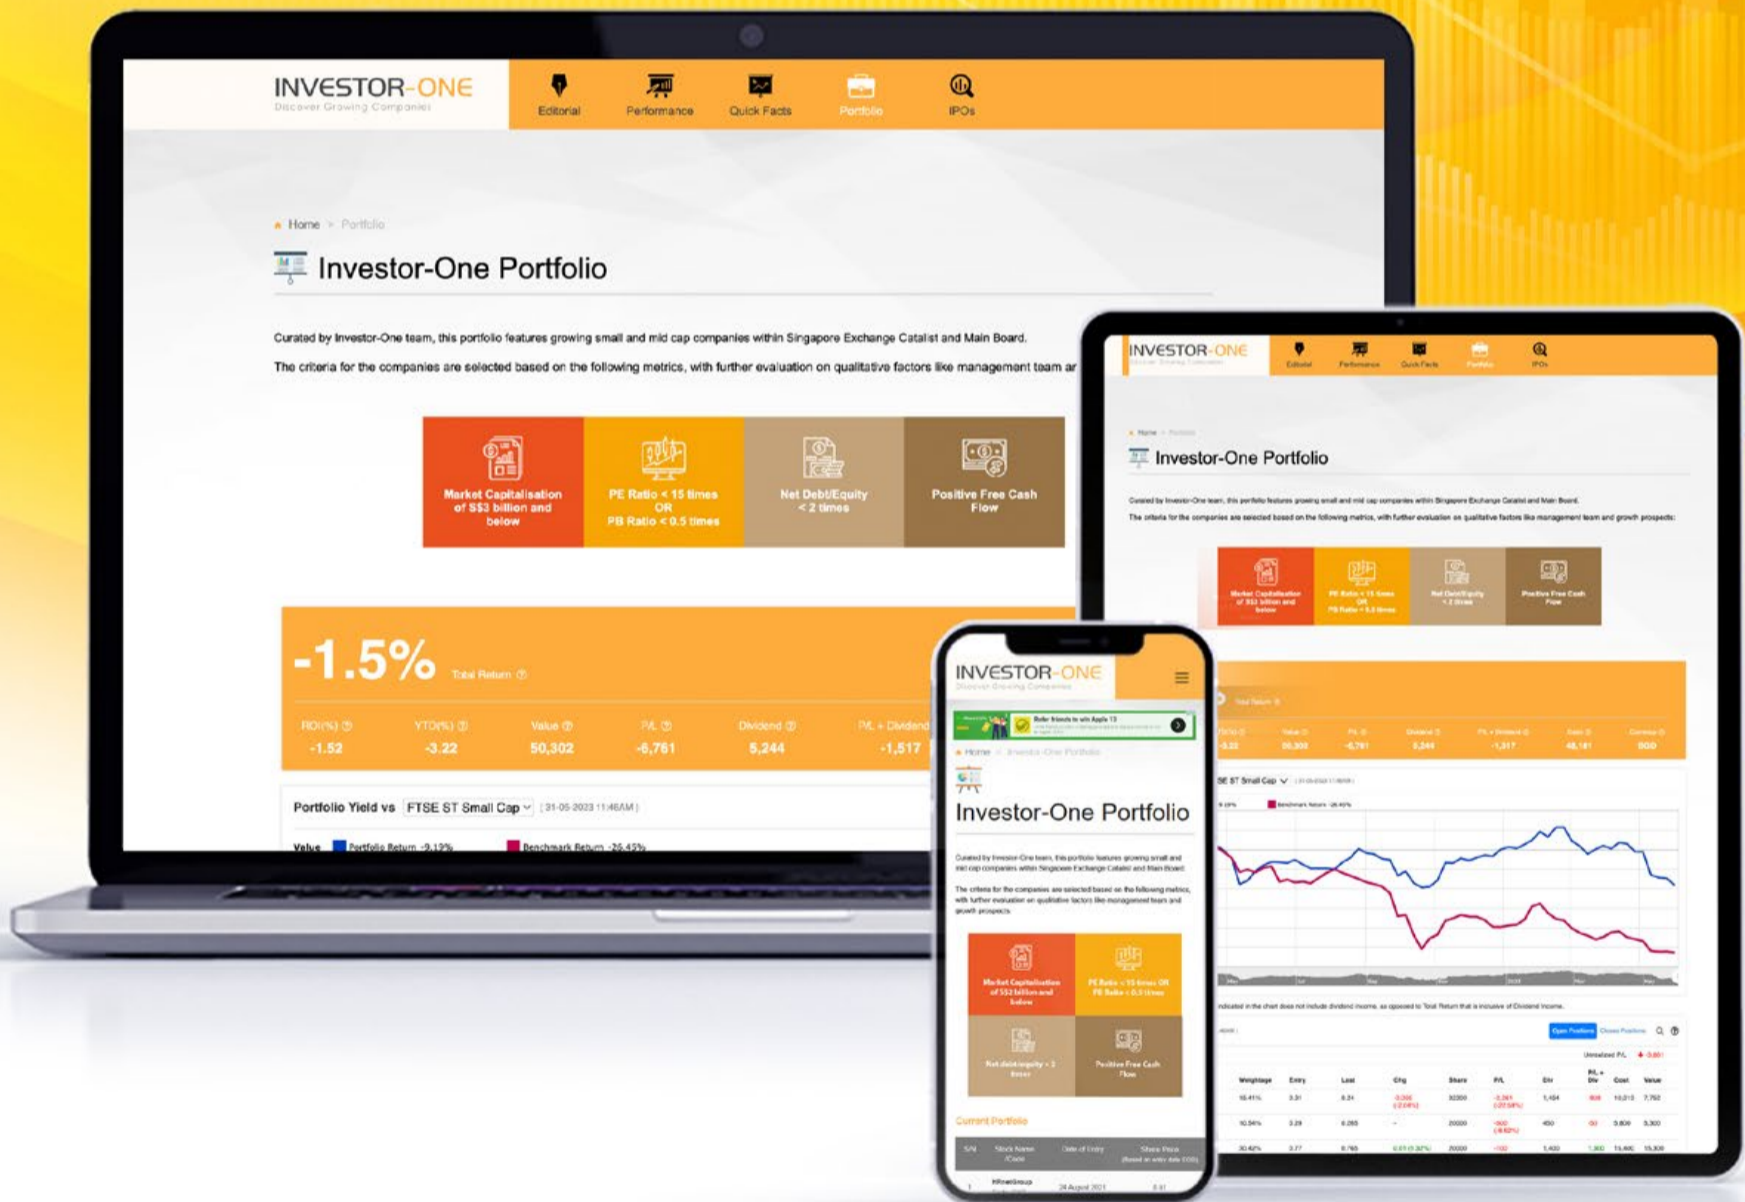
INVESTOR-ONE
Discover Growing Companies

Editorial Performance Quick Facts Portfolio IPOs

Home > Portfolio

Investor-One Portfolio

Curated by Investor-One team, this portfolio features growing small and mid cap companies within Singapore Exchange Catalist and Main Board.

The criteria for the companies are selected based on the following metrics, with further evaluation on qualitative factors like management team ar

Market Capitalisation of S$3 billion and below

PE Ratio < 15 times OR PB Ratio < 0.5 times

Net Debt/Equity < 2 times

Positive Free Cash Flow

-1.5% Total Return

| ROI(%) | YTD(%) | Value | P/L | Dividend | P/L + Dividend |
|---|---|---|---|---|---|
| -1.52 | -3.22 | 50,302 | -6,761 | 5,244 | -1,517 |

Portfolio Yield vs FTSE ST Small Cap [ 31-05-2023 11:46AM ]

Value Portfolio Return -9.13% Benchmark Return -26.45%

INVESTOR-ONE

Investor-One Portfolio

INVESTOR-ONE
Discover Growing Companies

Home > Investor-One Portfolio

Investor-One Portfolio

Curated by Investor-One team, this portfolio features growing small and mid cap companies within Singapore Exchange Catalist and Main Board.

The criteria for the companies are selected based on the following metrics, with further evaluation on qualitative factors like management team and growth prospects.

Market Capitalisation of S$3 billion and below

PE Ratio < 15 times OR PB Ratio < 0.5 times

Net debt/equity < 2 times

Positive Free Cash Flow

Current Portfolio

S/N Stock Name /Code Date of Entry Share Price

Open Positions Closed Positions

Weightage Entry Last Chg Share P/L Div P/L + Div Cost Value